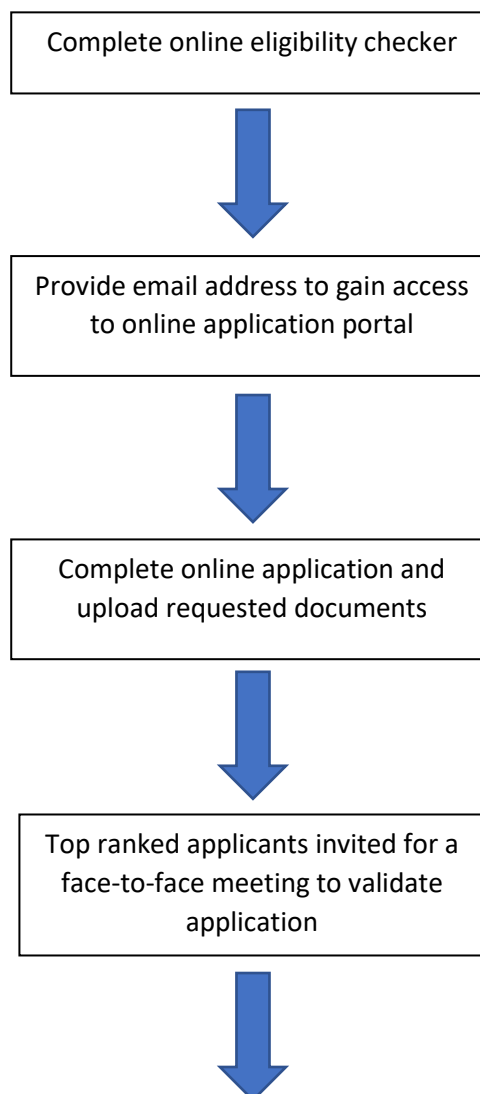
Complete online eligibility checker

Provide email address to gain access to online application portal

Complete online application and upload requested documents

Top ranked applicants invited for a face-to-face meeting to validate application